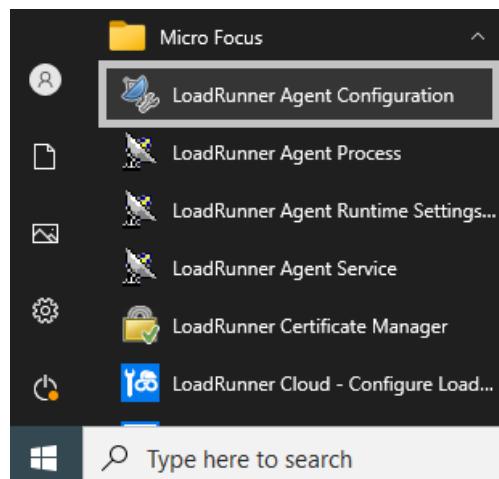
Micro Focus

LoadRunner Agent Configuration

LoadRunner Agent Process

LoadRunner Agent Runtime Settings...

LoadRunner Agent Service

LoadRunner Certificate Manager

LoadRunner Cloud - Configure Load...

Type here to search